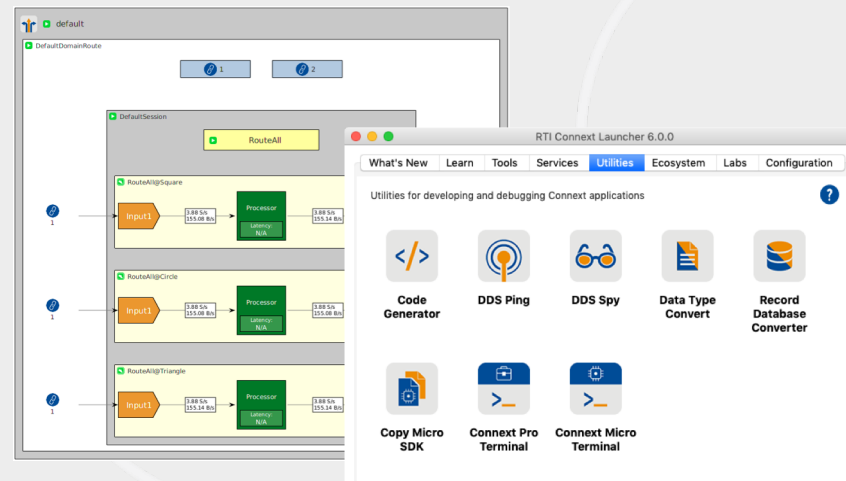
default

DefaultDomainRoute

1

2

DefaultSession

RouteAll

1

1

1

RouteAll@Square

Input1

3.88 S/s
155.08 B/s

Processor

Latency:
N/A

3.88 S/s
155.14 B/s

RouteAll@Circle

Input1

3.88 S/s
155.08 B/s

Processor

Latency:
N/A

3.88 S/s
155.08 B/s

RouteAll@Triangle

Input1

3.88 S/s
155.14 B/s

Processor

Latency:
N/A

3.88 S/s
155.14 B/s

RTI Connext Launcher 6.0.0

What's New | Learn | Tools | Services | Utilities | Ecosystem | Labs | Configuration

Utilities for developing and debugging Connext applications

?

Code Generator

DDS Ping

DDS Spy

Data Type Convert

Record Database Converter

Copy Micro SDK

Connext Pro Terminal

Connext Micro Terminal